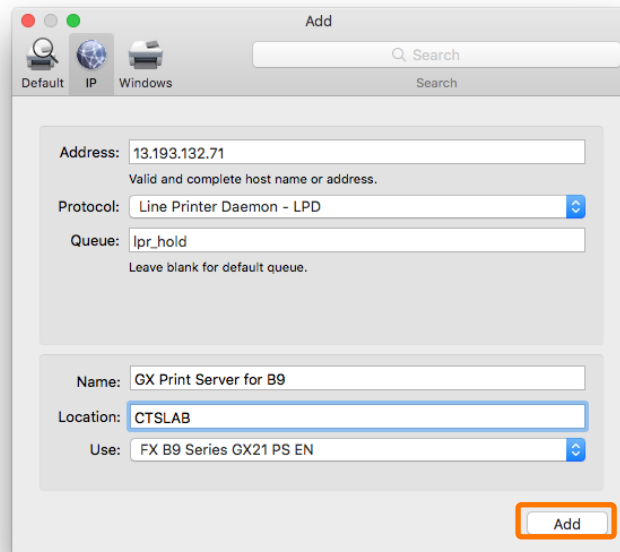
Add

Default IP Windows

Search

Search

Address: 13.193.132.71

Valid and complete host name or address.

Protocol: Line Printer Daemon - LPD

Queue: lpr_hold

Leave blank for default queue.

Name: GX Print Server for B9

Location: CTSLAB

Use: FX B9 Series GX21 PS EN

Add